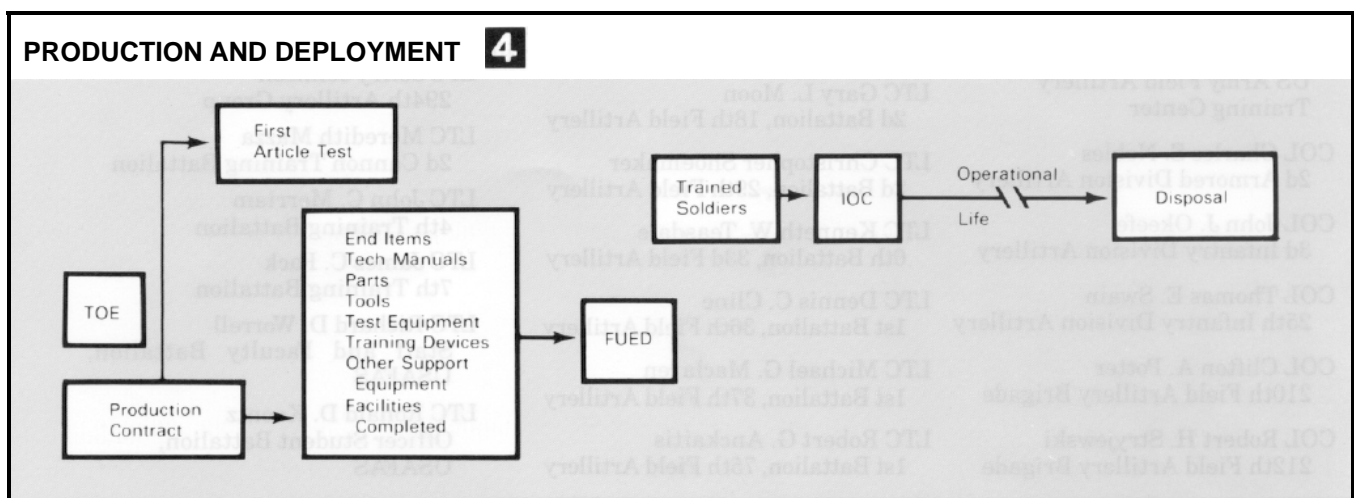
PRODUCTION AND DEPLOYMENT 4

First Article Test

TOE

Production Contract

End Items
Tech Manuals
Parts
Tools
Test Equipment
Training Devices
Other Support Equipment
Facilities Completed

FUED

Trained Soldiers

IOC

Operational Life

Disposal